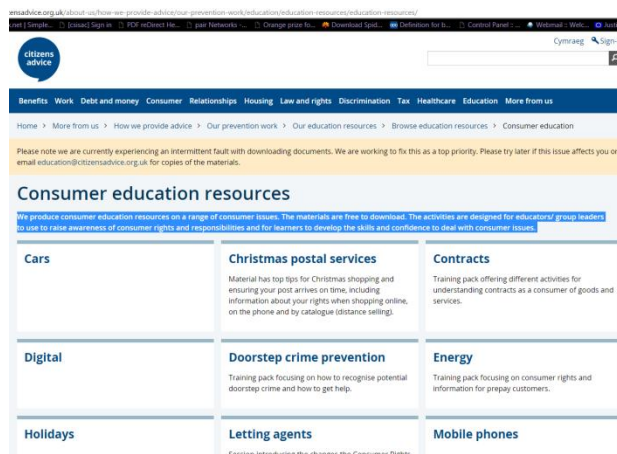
ensadvice.org.uk/about-us/how-we-provide-advice/our-prevention-work/education/education-resources/education-resources/

cnet | Simple... [cisac] Sign in PDF reDirect He... pair Networks -... Orange prize fo... Download Spid... Definition for b... Control Panel : ... Webmail :: Welc... Just

citizens advice

Cymraeg Sign-

Benefits Work Debt and money Consumer Relationships Housing Law and rights Discrimination Tax Healthcare Education More from us

Home > More from us > How we provide advice > Our prevention work > Our education resources > Browse education resources > Consumer education

Please note we are currently experiencing an intermittent fault with downloading documents. We are working to fix this as a top priority. Please try later if this issue affects you or email education@citizensadvice.org.uk for copies of the materials.

Consumer education resources

We produce consumer education resources on a range of consumer issues. The materials are free to download. The activities are designed for educators/ group leaders to use to raise awareness of consumer rights and responsibilities and for learners to develop the skills and confidence to deal with consumer issues.

Cars

Christmas postal services

Material has top tips for Christmas shopping and ensuring your post arrives on time, including information about your rights when shopping online, on the phone and by catalogue (distance selling).

Contracts

Training pack offering different activities for understanding contracts as a consumer of goods and services.

Digital

Doorstep crime prevention

Training pack focusing on how to recognise potential doorstep crime and how to get help.

Energy

Training pack focusing on consumer rights and information for prepay customers.

Holidays

Letting agents

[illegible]

Mobile phones